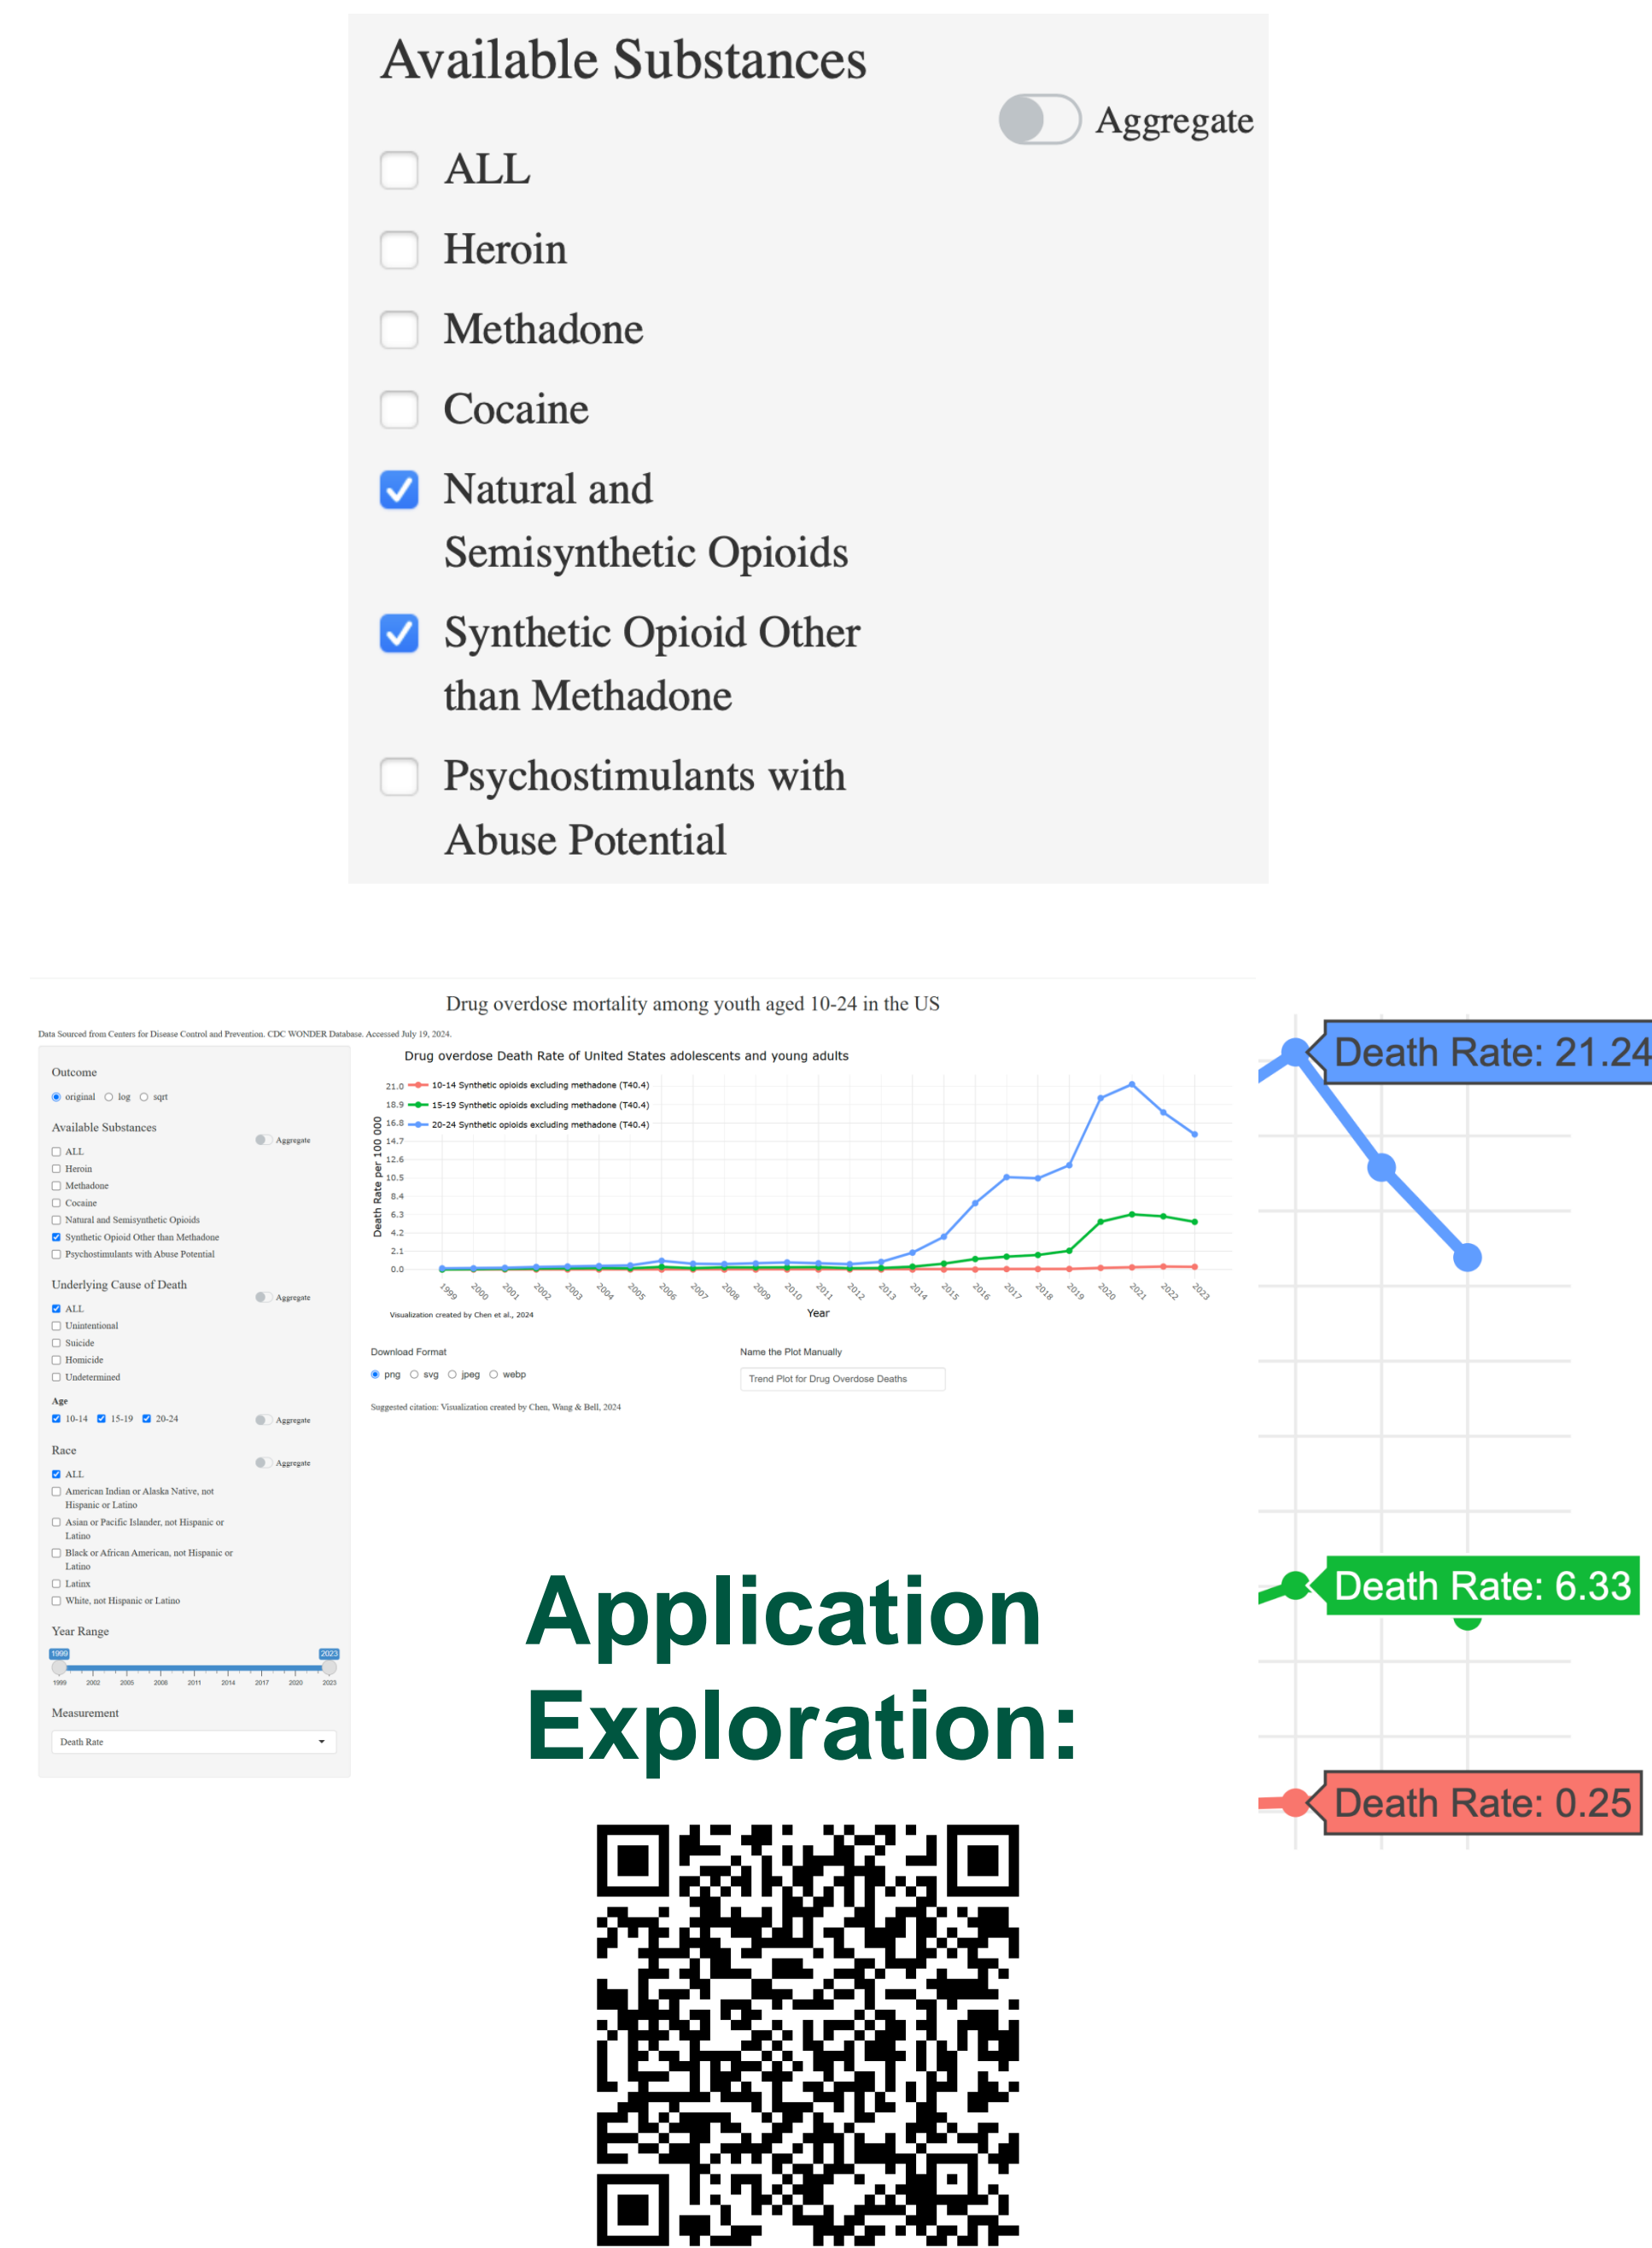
Available Substances

Aggregate

ALL
Heroin
Methadone
Cocaine
Natural and Semisynthetic Opioids
Synthetic Opioid Other than Methadone
Psychostimulants with Abuse Potential

Drug overdose mortality among youth aged 10-24 in the US

Data Sourced from Centers for Disease Control and Prevention. CDC WONDER Database. Accessed July 19, 2024.

Outcome
original log sqrt

Available Substances
Aggregate
ALL
Heroin
Methadone
Cocaine
Natural and Semisynthetic Opioids
Synthetic Opioid Other than Methadone
Psychostimulants with Abuse Potential

Underlying Cause of Death
Aggregate
ALL
Unintentional
Suicide
Homicide
Undetermined

Age
10-14 15-19 20-24
Aggregate

Race
Aggregate
ALL
American Indian or Alaska Native, not Hispanic or Latino
Asian or Pacific Islander, not Hispanic or Latino
Black or African American, not Hispanic or Latino
Latinx
White, not Hispanic or Latino

Year Range
1999 2023
1999 2002 2005 2008 2011 2014 2017 2020 2023

Measurement
Death Rate

Drug overdose Death Rate of United States adolescents and young adults

10-14 Synthetic opioids excluding methadone (T40.4)
15-19 Synthetic opioids excluding methadone (T40.4)
20-24 Synthetic opioids excluding methadone (T40.4)

Death Rate per 100 000
21.0 18.9 16.8 14.7 12.6 10.5 8.4 6.3 4.2 2.1 0.0

1999 2000 2001 2002 2003 2004 2005 2006 2007 2008 2009 2010 2011 2012 2013 2014 2015 2016 2017 2018 2019 2020 2021 2022 2023
Year

Visualization created by Chen et al., 2024

Download Format
png svg jpeg webp

Name the Plot Manually
Trend Plot for Drug Overdose Deaths

Suggested citation: Visualization created by Chen, Wang & Bell, 2024

Death Rate: 21.24

Death Rate: 6.33

Death Rate: 0.25

Application Exploration: